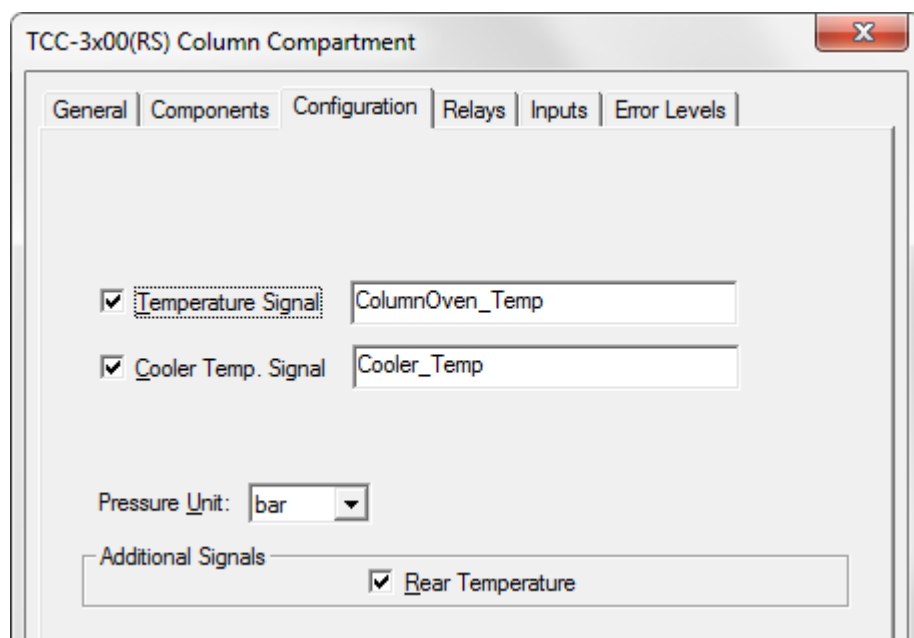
TCC-3x00(RS) Column Compartment

General | Components | Configuration | Relays | Inputs | Error Levels

☑ Temperature Signal ColumnOven_Temp

☑ Cooler Temp. Signal Cooler_Temp

Pressure Unit: bar

Additional Signals

☑ Rear Temperature